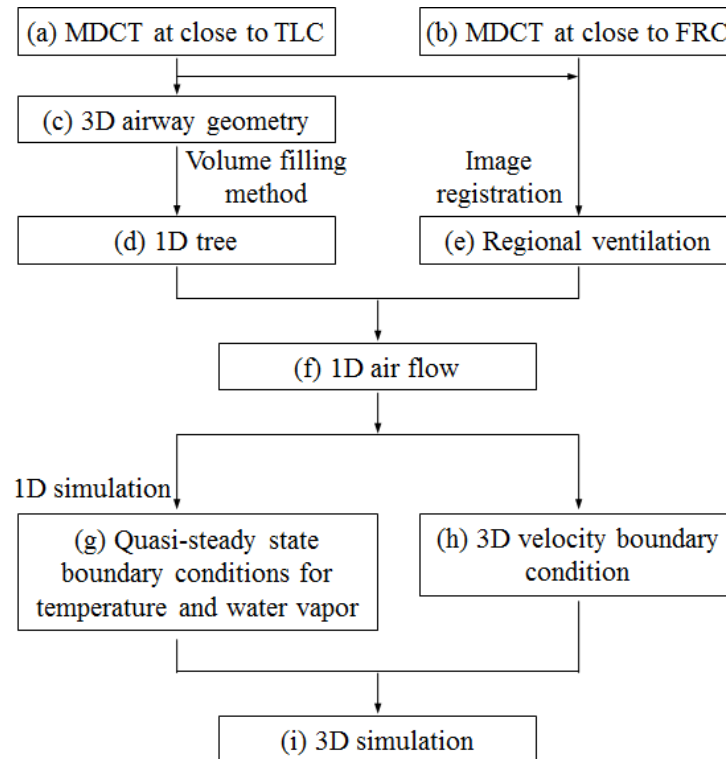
(a) MDCT at close to TLC

(b) MDCT at close to FRC

(c) 3D airway geometry

Volume filling method

Image registration

(d) 1D tree

(e) Regional ventilation

(f) 1D air flow

1D simulation

(g) Quasi-steady state boundary conditions for temperature and water vapor

(h) 3D velocity boundary condition

(i) 3D simulation